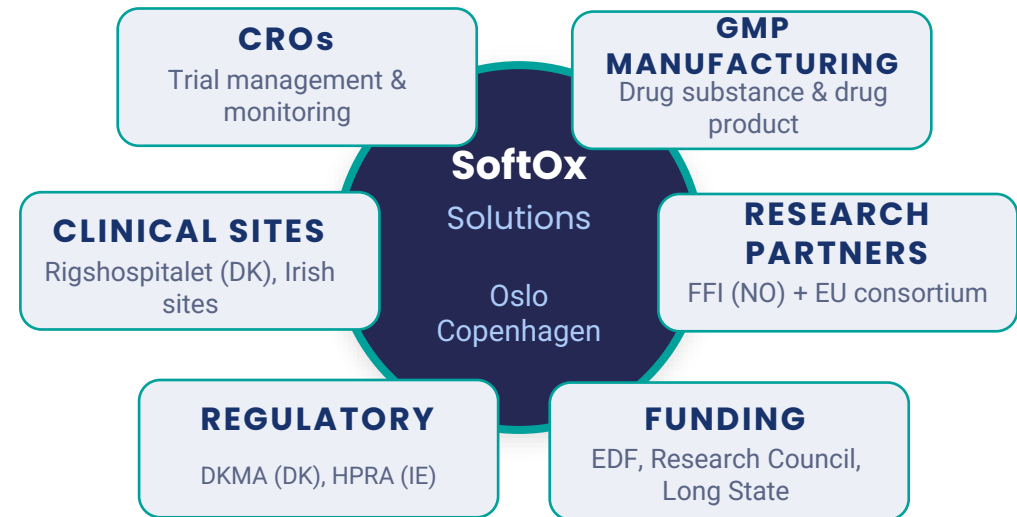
CROs
Trial management & monitoring

GMP MANUFACTURING
Drug substance & drug product

SoftOx
Solutions

Oslo
Copenhagen

CLINICAL SITES
Rigshospitalet (DK), Irish sites

RESEARCH PARTNERS
FFI (NO) + EU consortium

REGULATORY
DKMA (DK), HPRA (IE)

FUNDING
EDF, Research Council, Long State